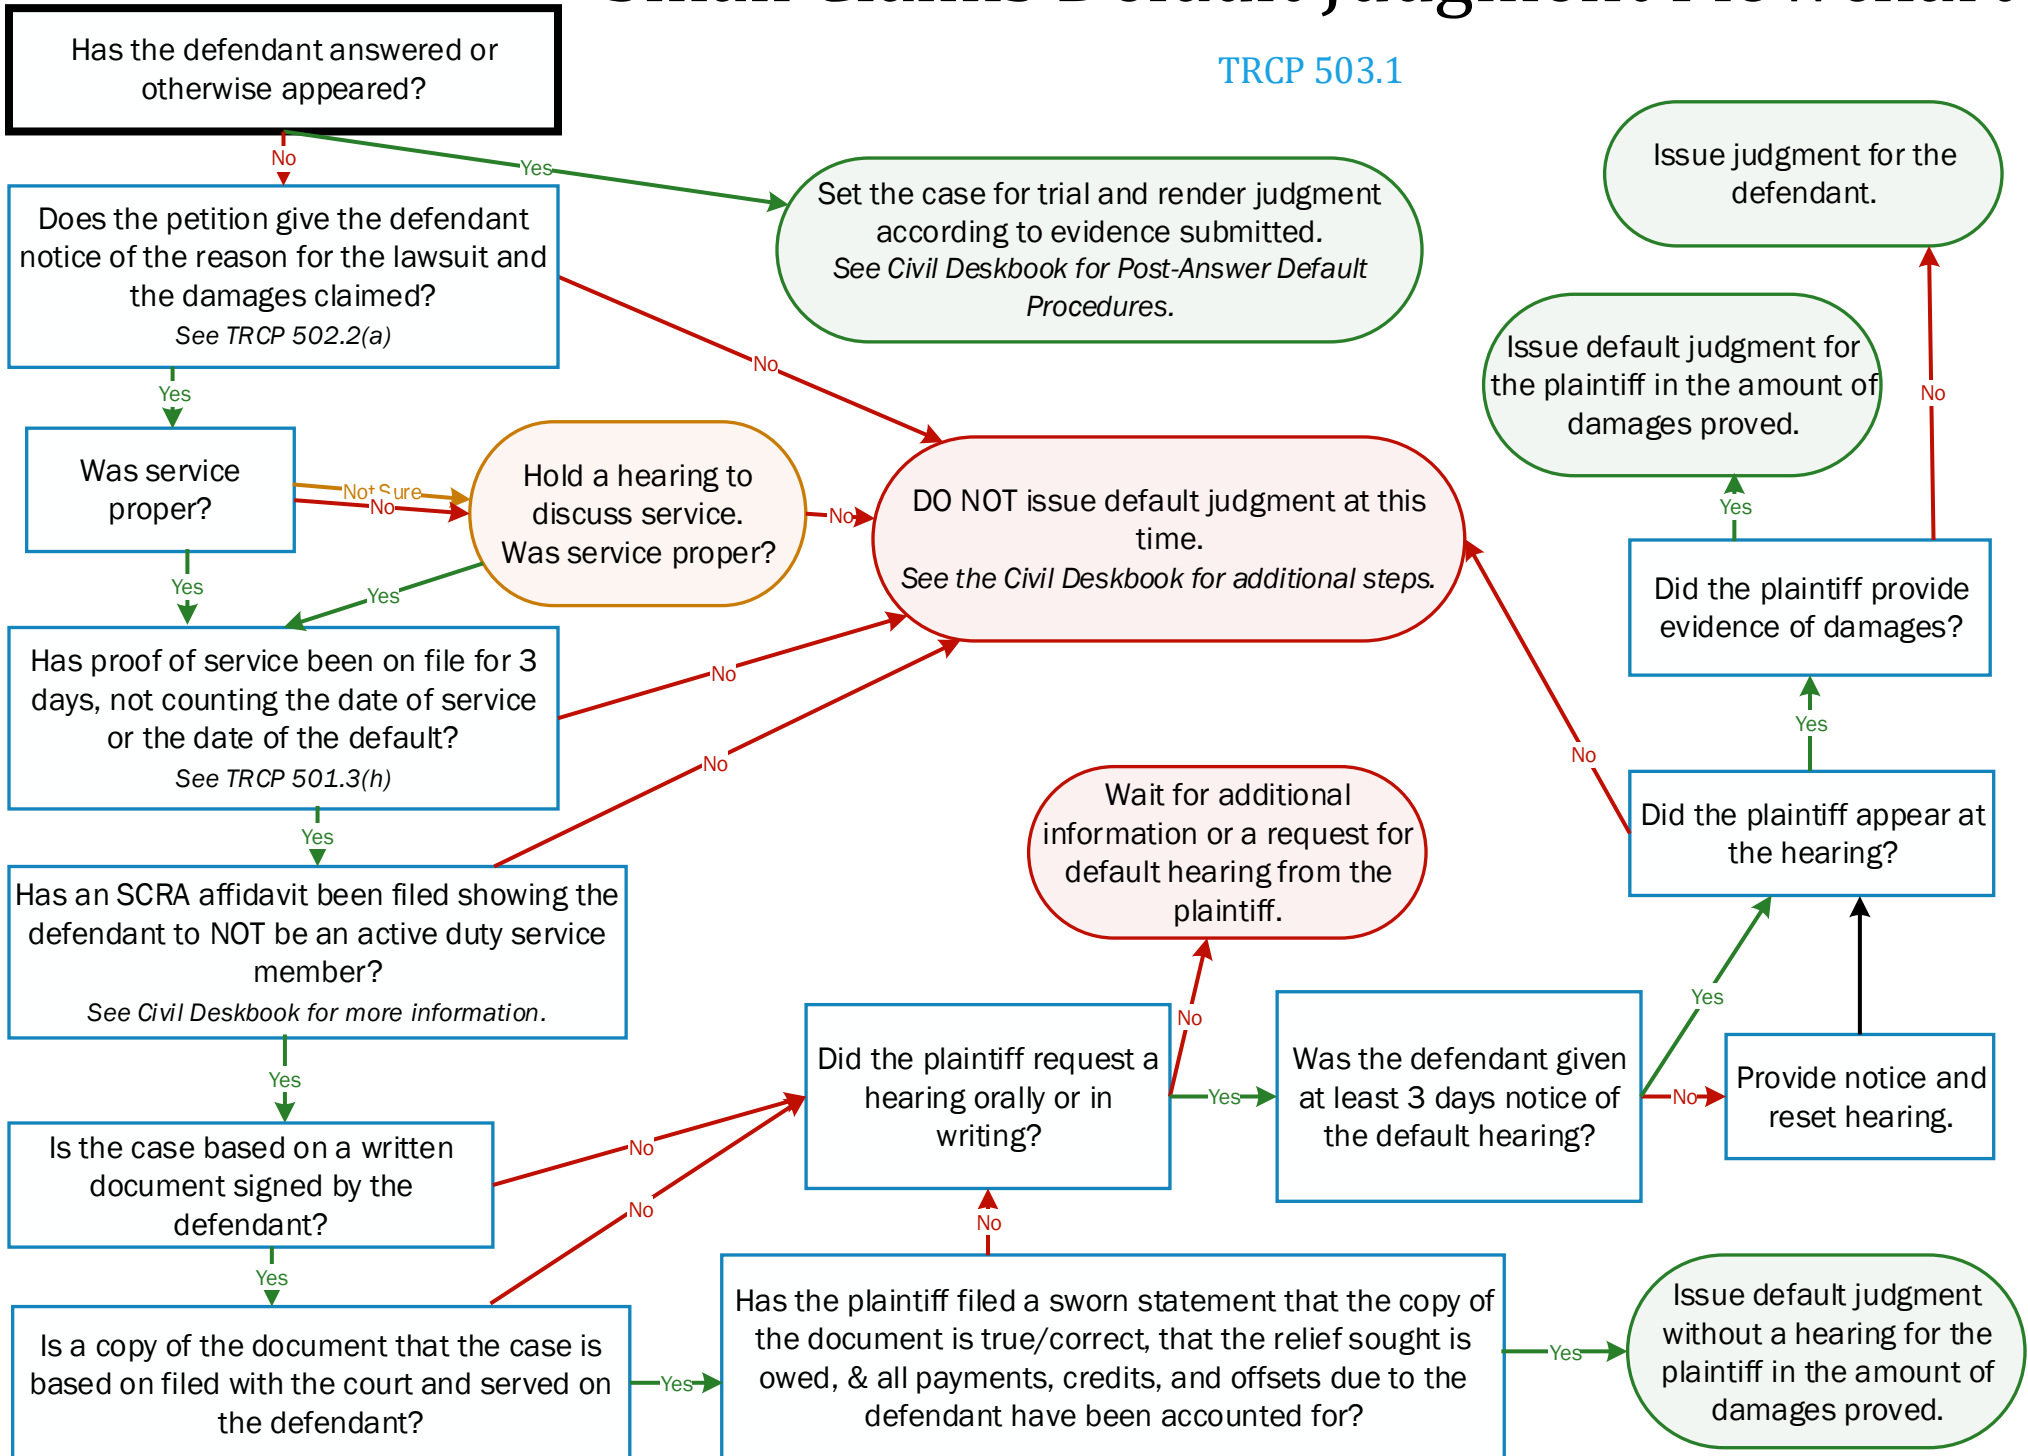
TRCP 503.1

Has the defendant answered or otherwise appeared?

No

Yes

Set the case for trial and render judgment according to evidence submitted. See Civil Deskbook for Post-Answer Default Procedures.

Does the petition give the defendant notice of the reason for the lawsuit and the damages claimed? See TRCP 502.2(a)

No

Yes

Was service proper?

Not Sure

No

Hold a hearing to discuss service. Was service proper?

No

DO NOT issue default judgment at this time. See the Civil Deskbook for additional steps.

Yes

Yes

Has proof of service been on file for 3 days, not counting the date of service or the date of the default? See TRCP 501.3(h)

No

No

Yes

Has an SCRA affidavit been filed showing the defendant to NOT be an active duty service member? See Civil Deskbook for more information.

Yes

Is the case based on a written document signed by the defendant?

No

No

Yes

Is a copy of the document that the case is based on filed with the court and served on the defendant?

Yes

Did the plaintiff request a hearing orally or in writing?

No

Wait for additional information or a request for default hearing from the plaintiff.

Yes

No

Has the plaintiff filed a sworn statement that the copy of the document is true/correct, that the relief sought is owed, & all payments, credits, and offsets due to the defendant have been accounted for?

Yes

Issue default judgment without a hearing for the plaintiff in the amount of damages proved.

Was the defendant given at least 3 days notice of the default hearing?

Yes

No

Provide notice and reset hearing.

Did the plaintiff appear at the hearing?

No

Yes

Did the plaintiff provide evidence of damages?

Yes

No

Issue default judgment for the plaintiff in the amount of damages proved.

Issue judgment for the defendant.